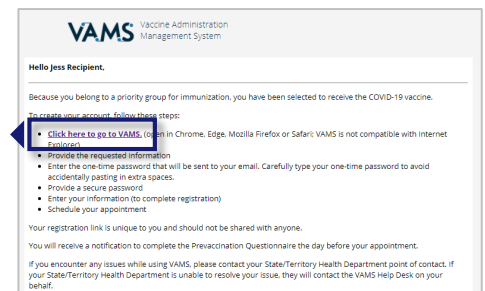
VAMS Vaccine Administration Management System

Hello Jess Recipient,

Because you belong to a priority group for immunization, you have been selected to receive the COVID-19 vaccine.

To create your account, follow these steps:

- Click here to go to VAMS. (open in Chrome, Edge, Mozilla Firefox or Safari; VAMS is not compatible with Internet Explorer)
- Provide the requested information
- Enter the one-time password that will be sent to your email. Carefully type your one-time password to avoid accidentally pasting in extra spaces.
- Provide a secure password
- Enter your information (to complete registration)
- Schedule your appointment

Your registration link is unique to you and should not be shared with anyone.

You will receive a notification to complete the Prevaccination Questionnaire the day before your appointment.

If you encounter any issues while using VAMS, please contact your State/Territory Health Department point of contact. If your State/Territory Health Department is unable to resolve your issue, they will contact the VAMS Help Desk on your behalf.